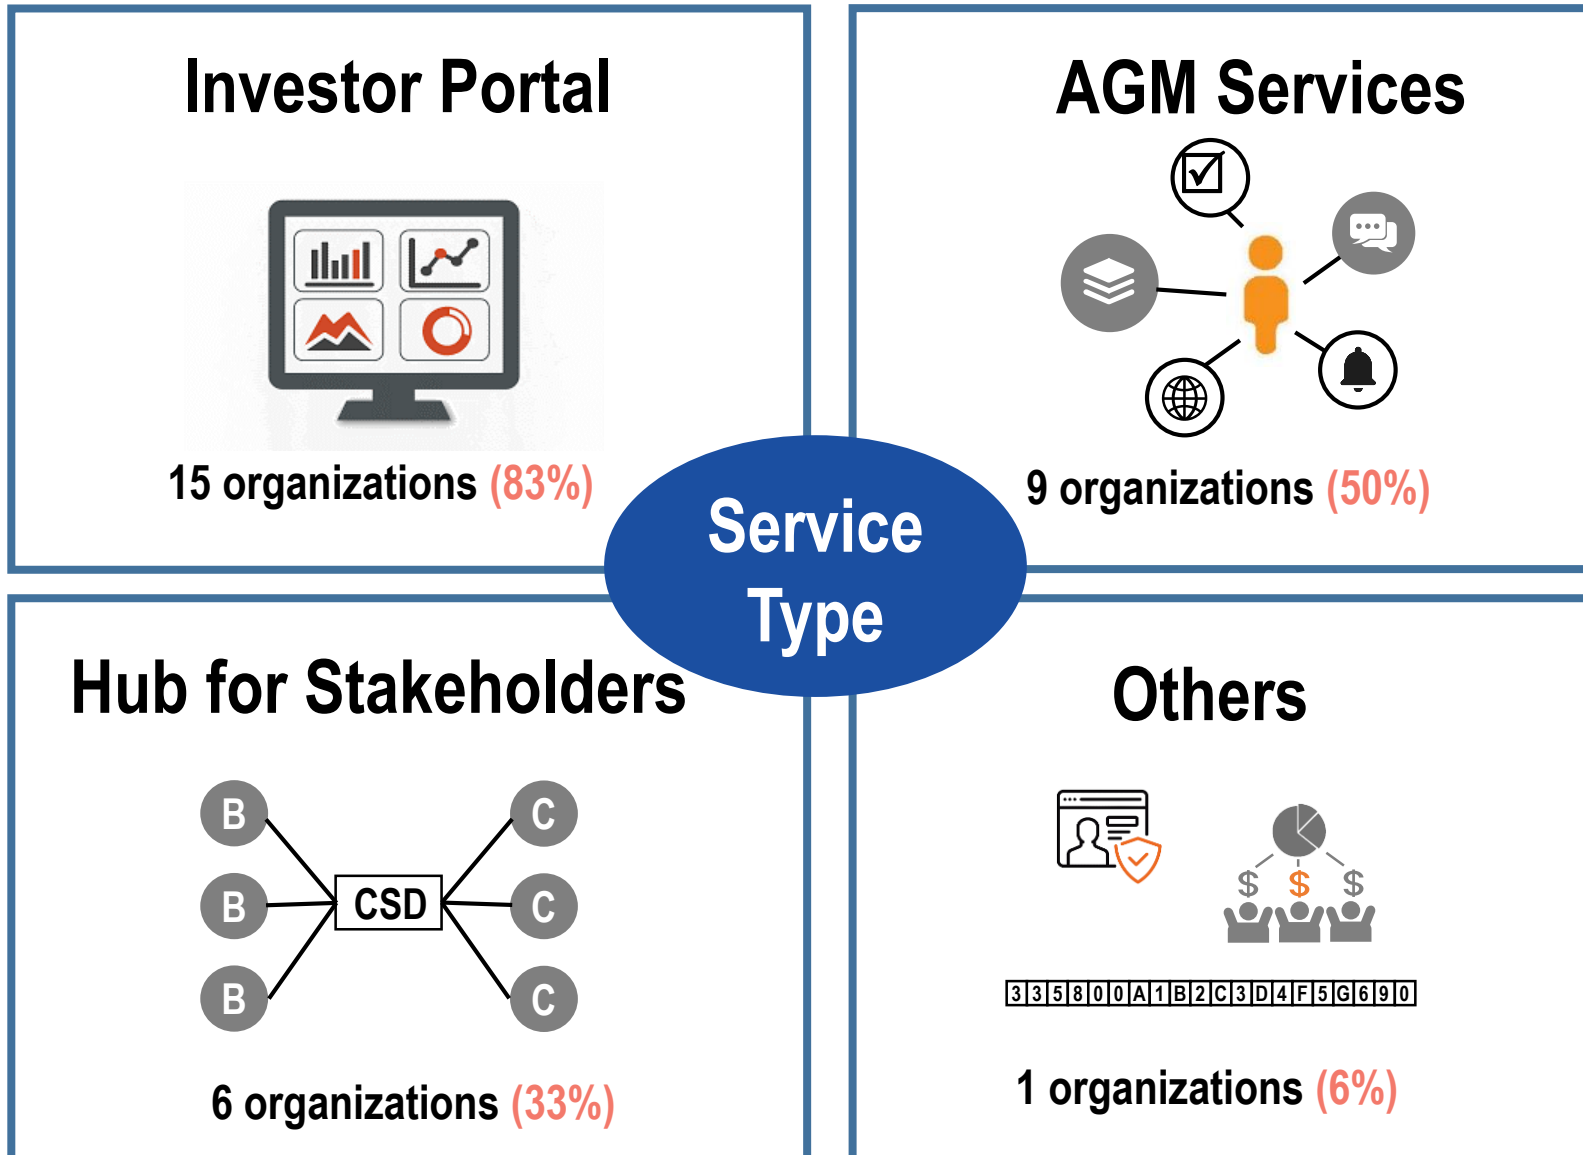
Investor Portal

15 organizations (83%)

AGM Services

9 organizations (50%)

Service Type

Hub for Stakeholders

B
B
B
CSD
C
C
C

6 organizations (33%)

Others

$ $ $

335800A1B2C3D4F5G690

1 organizations (6%)